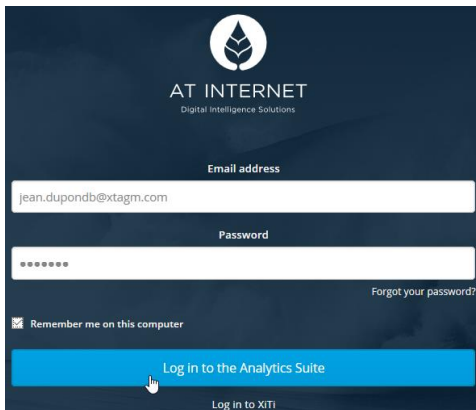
AT INTERNET
Digital Intelligence Solutions

Email address

jean.dupondb@xtagm.com

Password

•••••••

Forgot your password?

Remember me on this computer

Log in to the Analytics Suite

Log in to XiTi